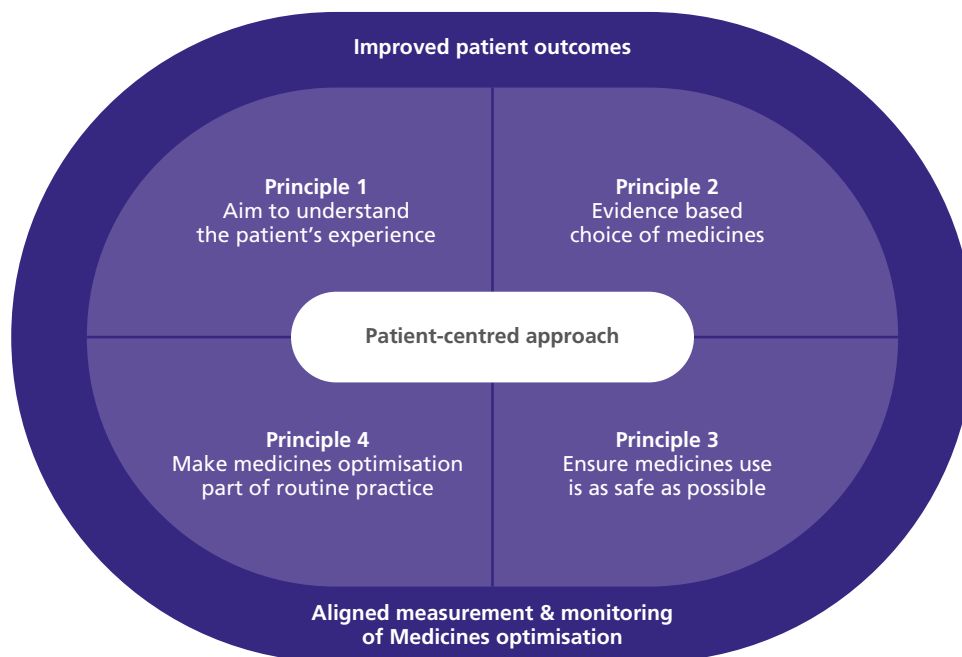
Improved patient outcomes

Principle 1
Aim to understand the patient's experience

Principle 2
Evidence based choice of medicines

Patient-centred approach

Principle 4
Make medicines optimisation part of routine practice

Principle 3
Ensure medicines use is as safe as possible

Aligned measurement & monitoring of Medicines optimisation